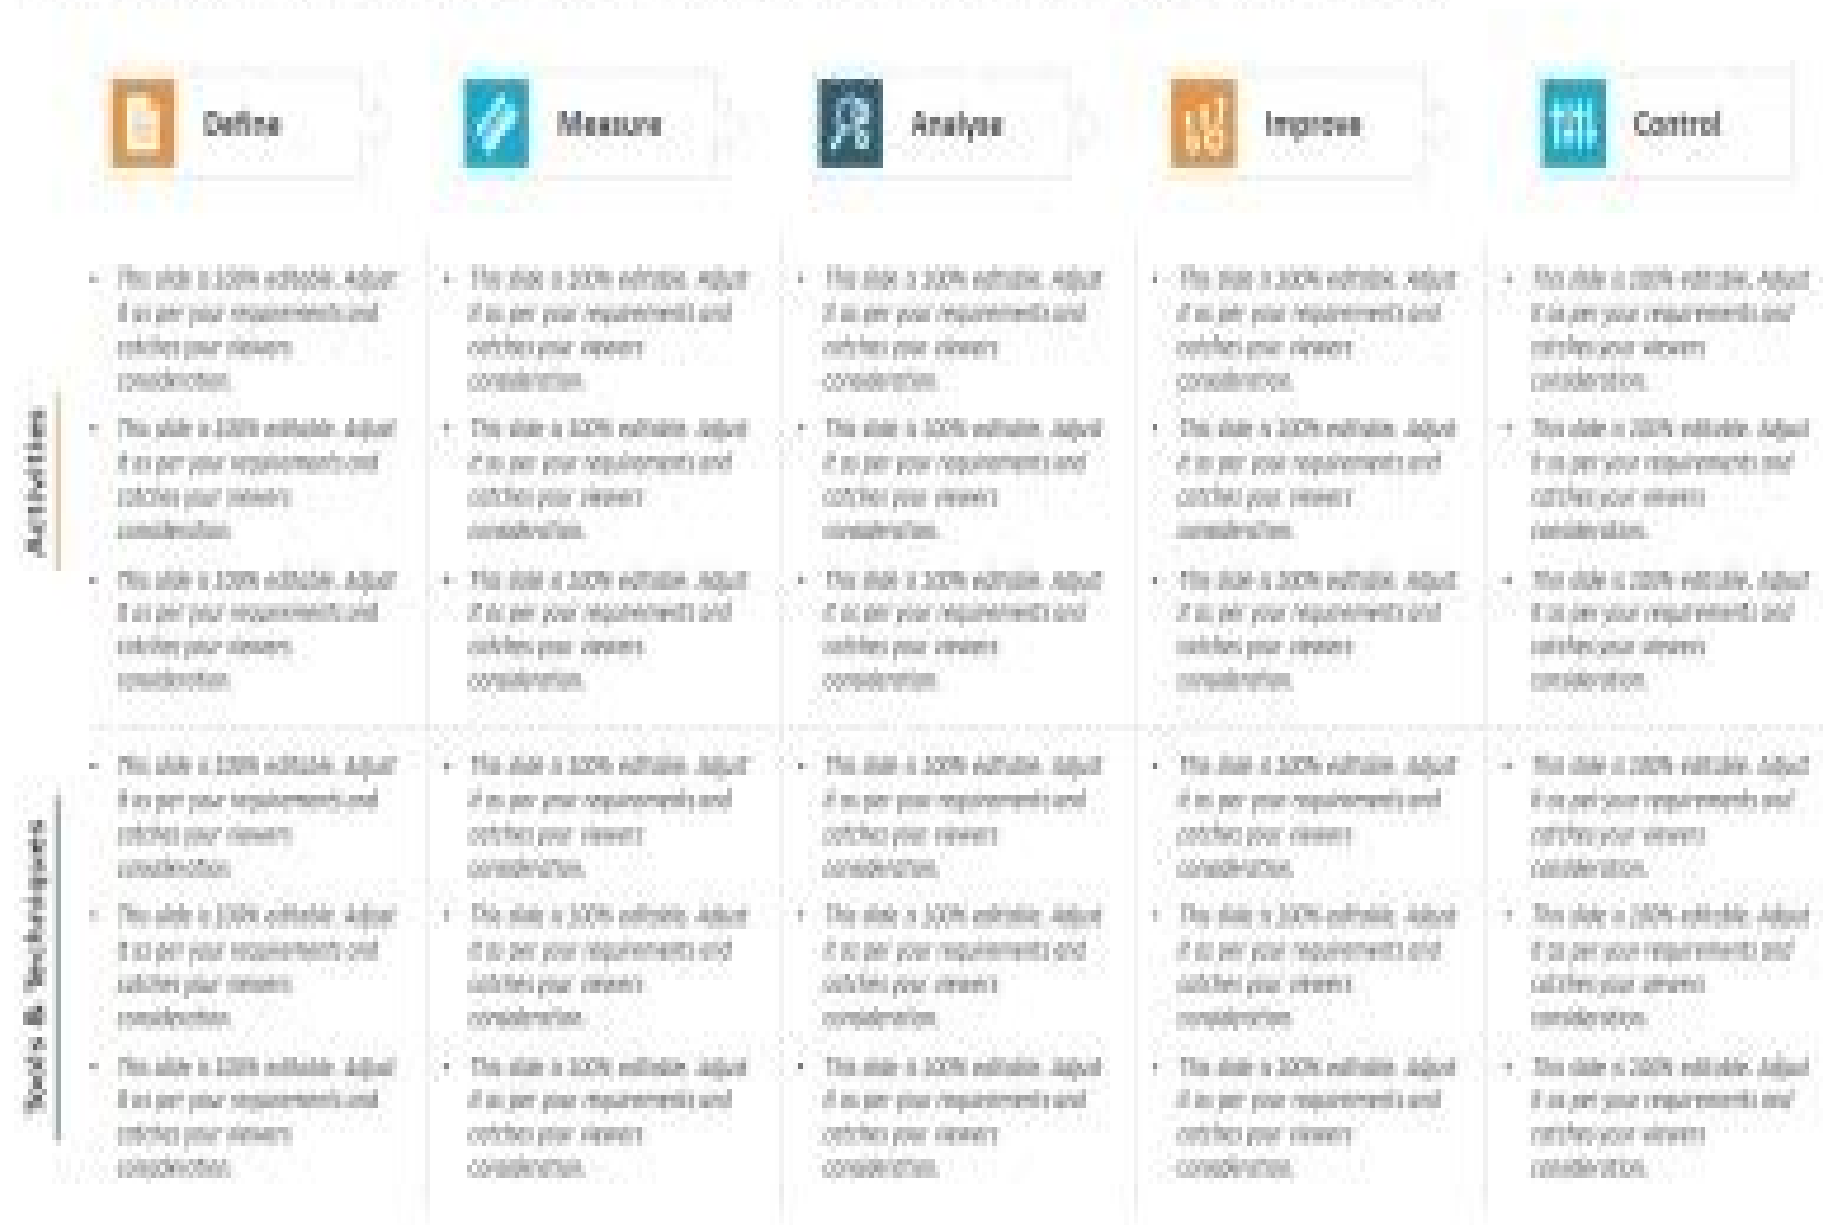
Define

Measure

Analyse

Improve

Control

Activities

- This slide is 100% editable. Adjust it as per your requirements and catches your viewers consideration.
- This slide is 100% editable. Adjust it as per your requirements and catches your viewers consideration.
- This slide is 100% editable. Adjust it as per your requirements and catches your viewers consideration.

- This slide is 100% editable. Adjust it as per your requirements and catches your viewers consideration.
- This slide is 100% editable. Adjust it as per your requirements and catches your viewers consideration.
- This slide is 100% editable. Adjust it as per your requirements and catches your viewers consideration.

- This slide is 100% editable. Adjust it as per your requirements and catches your viewers consideration.
- This slide is 100% editable. Adjust it as per your requirements and catches your viewers consideration.
- This slide is 100% editable. Adjust it as per your requirements and catches your viewers consideration.

- This slide is 100% editable. Adjust it as per your requirements and catches your viewers consideration.
- This slide is 100% editable. Adjust it as per your requirements and catches your viewers consideration.
- This slide is 100% editable. Adjust it as per your requirements and catches your viewers consideration.

- This slide is 100% editable. Adjust it as per your requirements and catches your viewers consideration.
- This slide is 100% editable. Adjust it as per your requirements and catches your viewers consideration.
- This slide is 100% editable. Adjust it as per your requirements and catches your viewers consideration.

Tools & Techniques

- This slide is 100% editable. Adjust it as per your requirements and catches your viewers consideration.
- This slide is 100% editable. Adjust it as per your requirements and catches your viewers consideration.
- This slide is 100% editable. Adjust it as per your requirements and catches your viewers consideration.

- This slide is 100% editable. Adjust it as per your requirements and catches your viewers consideration.
- This slide is 100% editable. Adjust it as per your requirements and catches your viewers consideration.
- This slide is 100% editable. Adjust it as per your requirements and catches your viewers consideration.

- This slide is 100% editable. Adjust it as per your requirements and catches your viewers consideration.
- This slide is 100% editable. Adjust it as per your requirements and catches your viewers consideration.
- This slide is 100% editable. Adjust it as per your requirements and catches your viewers consideration.

- This slide is 100% editable. Adjust it as per your requirements and catches your viewers consideration.
- This slide is 100% editable. Adjust it as per your requirements and catches your viewers consideration.
- This slide is 100% editable. Adjust it as per your requirements and catches your viewers consideration.

- This slide is 100% editable. Adjust it as per your requirements and catches your viewers consideration.
- This slide is 100% editable. Adjust it as per your requirements and catches your viewers consideration.
- This slide is 100% editable. Adjust it as per your requirements and catches your viewers consideration.